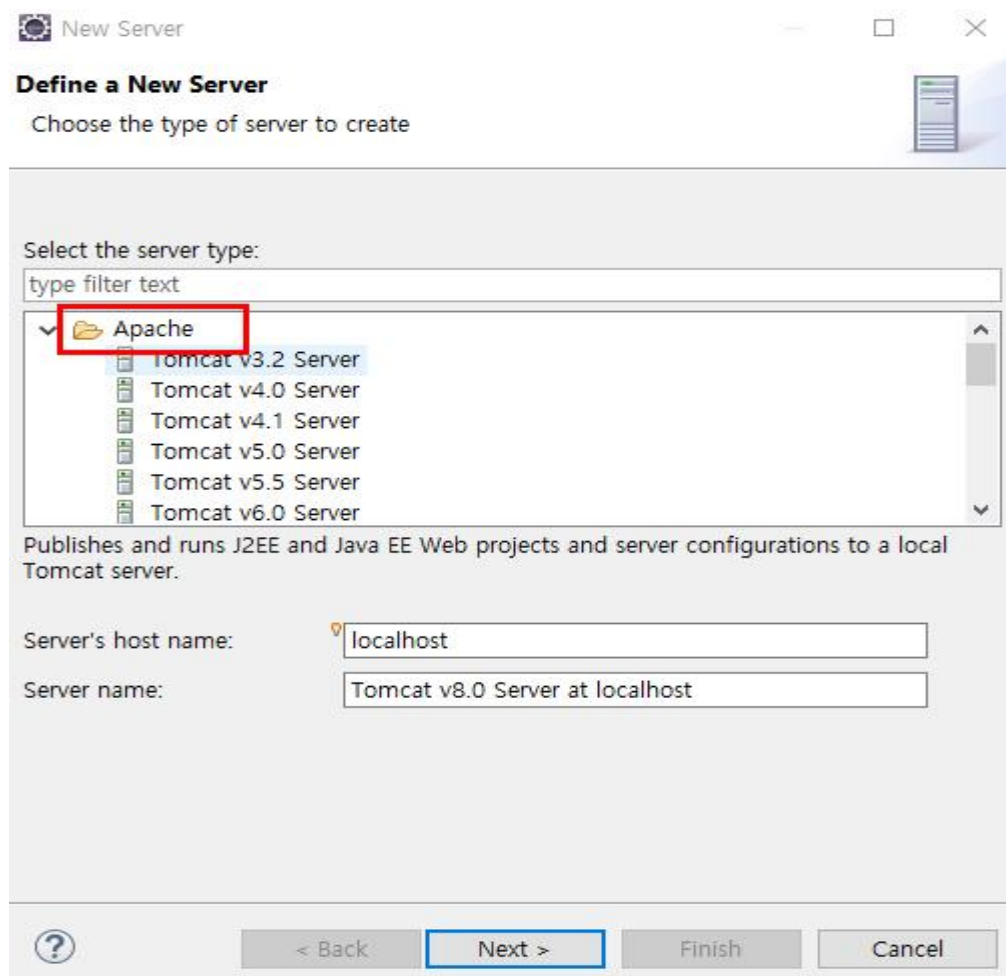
New Server

Define a New Server

Choose the type of server to create

Select the server type:

type filter text

Apache

Tomcat v3.2 Server

Tomcat v4.0 Server

Tomcat v4.1 Server

Tomcat v5.0 Server

Tomcat v5.5 Server

Tomcat v6.0 Server

Publishes and runs J2EE and Java EE Web projects and server configurations to a local Tomcat server.

Server's host name: localhost

Server name: Tomcat v8.0 Server at localhost

< Back Next > Finish Cancel